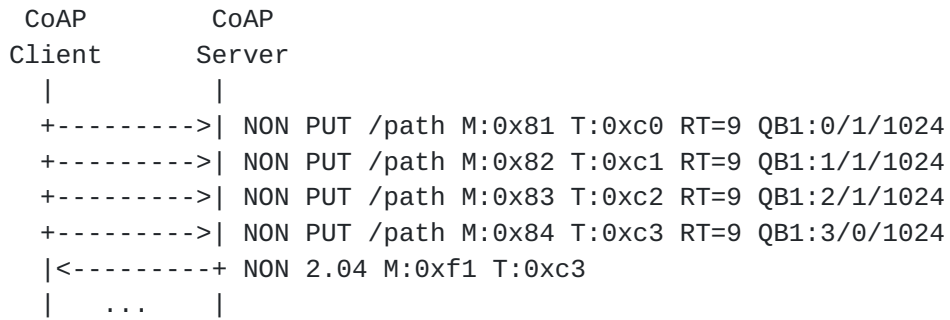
CoAP        CoAP
Client      Server
  |           |
  +---------->| NON PUT /path M:0x81 T:0xc0 RT=9 QB1:0/1/1024
  +---------->| NON PUT /path M:0x82 T:0xc1 RT=9 QB1:1/1/1024
  +---------->| NON PUT /path M:0x83 T:0xc2 RT=9 QB1:2/1/1024
  +---------->| NON PUT /path M:0x84 T:0xc3 RT=9 QB1:3/0/1024
  |<----------+ NON 2.04 M:0xf1 T:0xc3
  |    ...    |